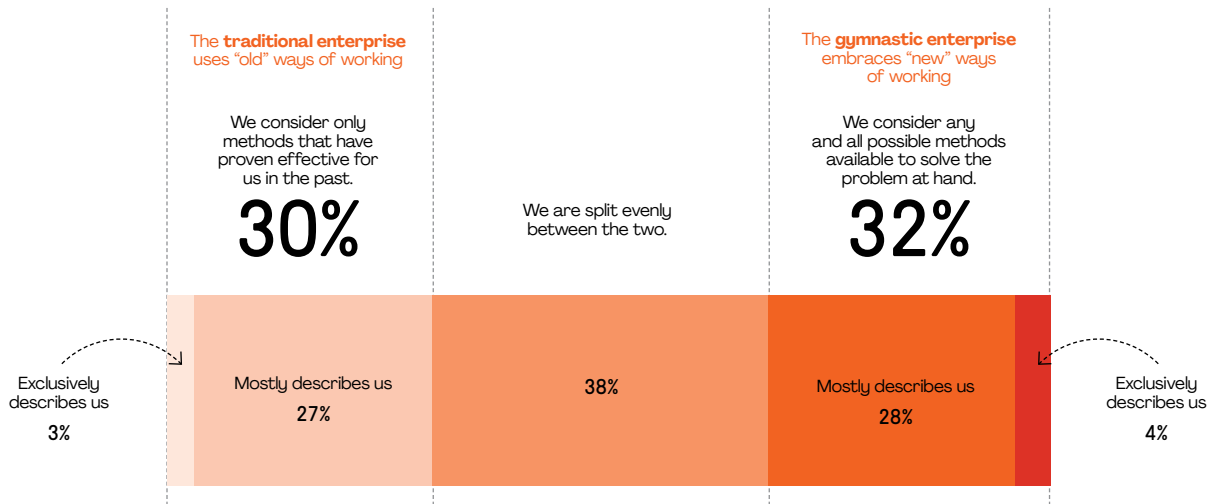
The **traditional enterprise** uses “old” ways of working

We consider only methods that have proven effective for us in the past.

30%

We are split evenly between the two.

The **gymnastic enterprise** embraces “new” ways of working

We consider any and all possible methods available to solve the problem at hand.

32%

Exclusively describes us

3%

Mostly describes us

27%

38%

Mostly describes us

28%

Exclusively describes us

4%